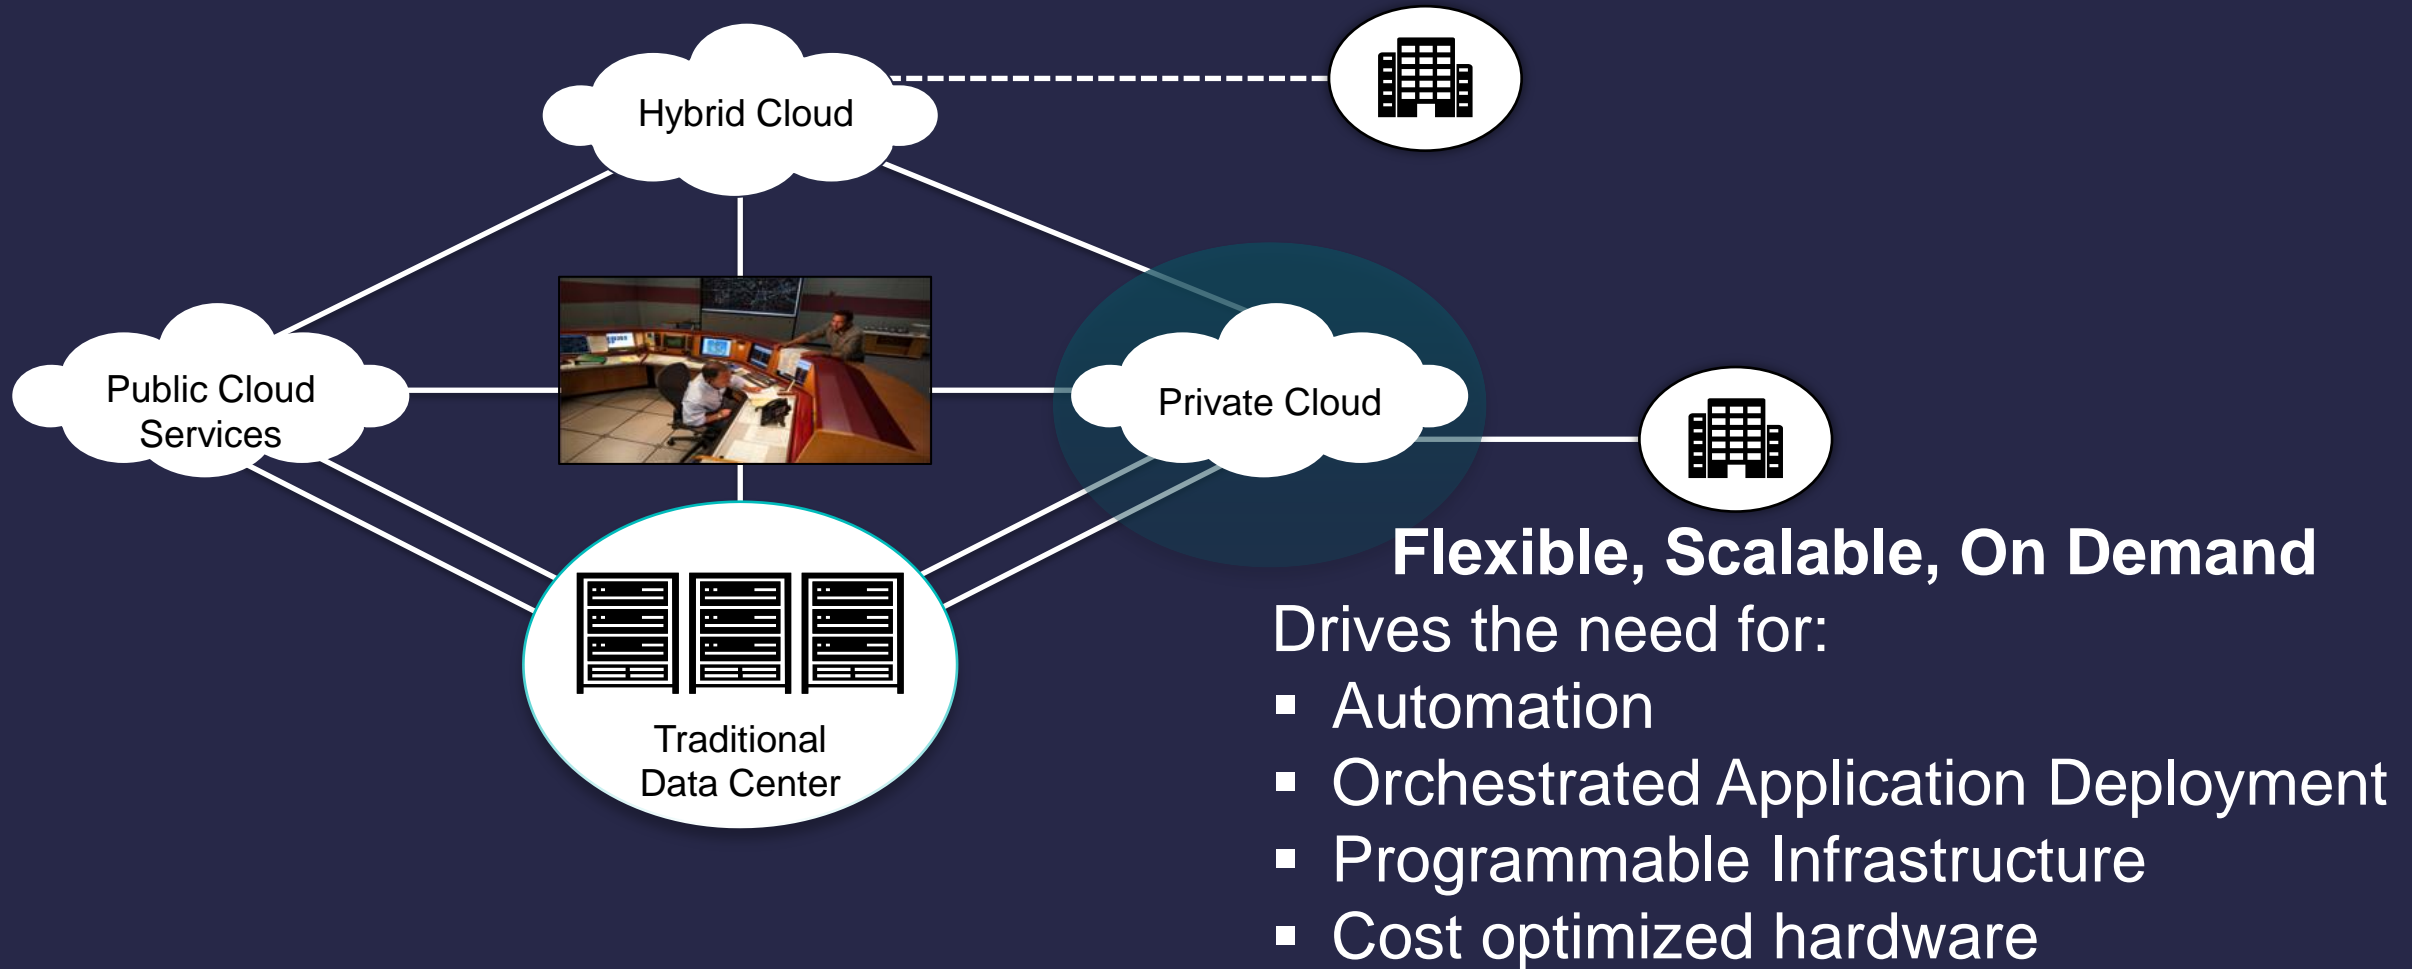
Hybrid Cloud

Public Cloud Services

Private Cloud

Traditional Data Center

Flexible, Scalable, On Demand

Drives the need for:

- Automation
- Orchestrated Application Deployment
- Programmable Infrastructure
- Cost optimized hardware